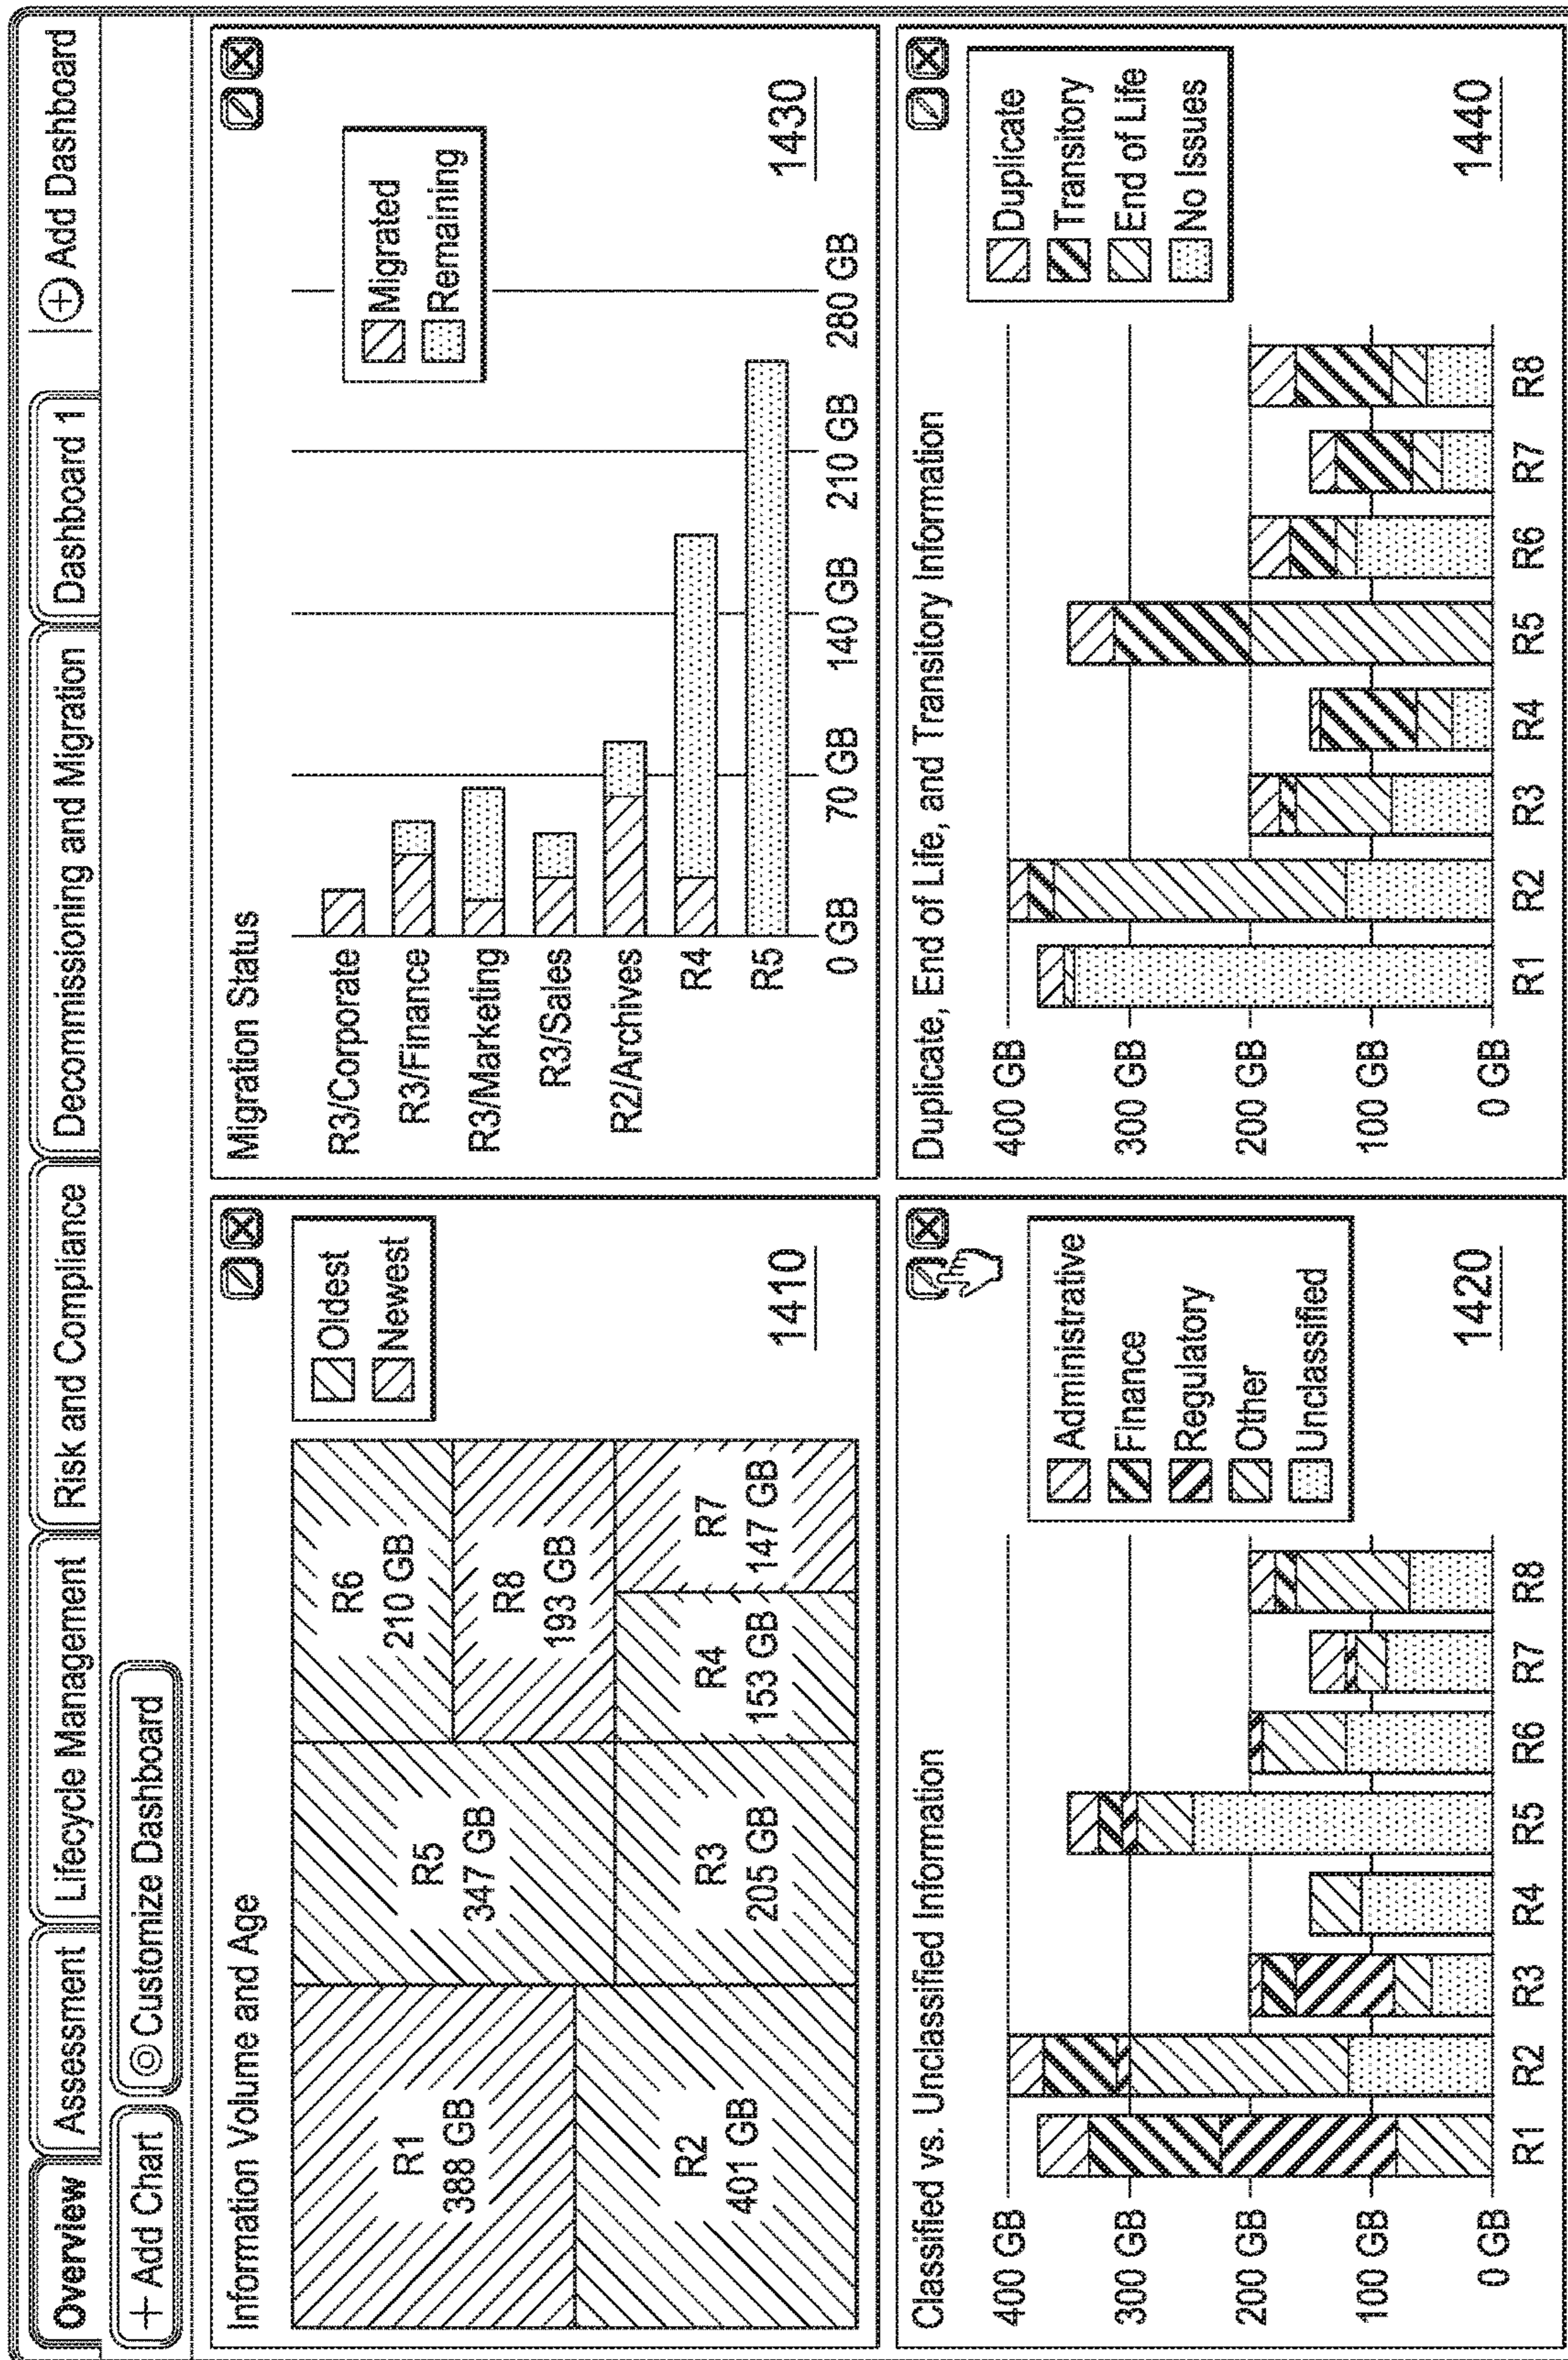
Overview | Assessment | Lifecycle Managem | Risk and Compliance | Decommissioning and Migration | Dashboard 1 | ⊕ Add Dashboard

+ Add Chart | ⊙ Customize Dashboard

Information Volume and Age

Oldest
Newest

R1
388 GB

R2
401 GB

R5
347 GB

R3
205 GB

R6
210 GB

R8
193 GB

R4
153 GB

R7
147 GB

1410

Migration Status

Migrated
Remaining

R3/Corporate
R3/Finance
R3/Marketing
R3/Sales
R2/Archives
R4
R5

0 GB 70 GB 140 GB 210 GB 280 GB

1430

Classified vs. Unclassified Information

Administrative
Finance
Regulatory
Other
Unclassified

400 GB
300 GB
200 GB
100 GB
0 GB

R1 R2 R3 R4 R5 R6 R7 R8

1420

Duplicate, End of Life, and Transitory Information

Duplicate
Transitory
End of Life
No Issues

400 GB
300 GB
200 GB
100 GB
0 GB

R1 R2 R3 R4 R5 R6 R7 R8

1440